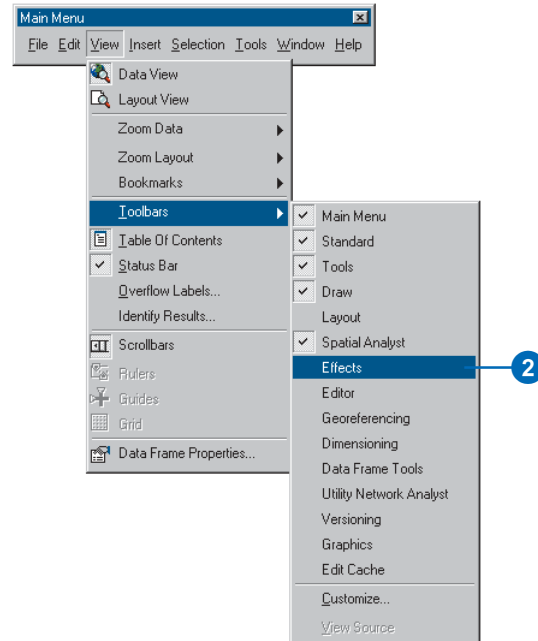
Main Menu

File Edit View Insert Selection Tools Window Help

Data View
Layout View
Zoom Data
Zoom Layout
Bookmarks
Toolbars
Table Of Contents
Status Bar
Overflow Labels...
Identify Results...
Scrollbars
Rulers
Guides
Grid
Data Frame Properties...

Main Menu
Standard
Tools
Draw
Layout
Spatial Analyst
Effects
Editor
Georeferencing
Dimensioning
Data Frame Tools
Utility Network Analyst
Versioning
Graphics
Edit Cache
Customize...
View Source

2